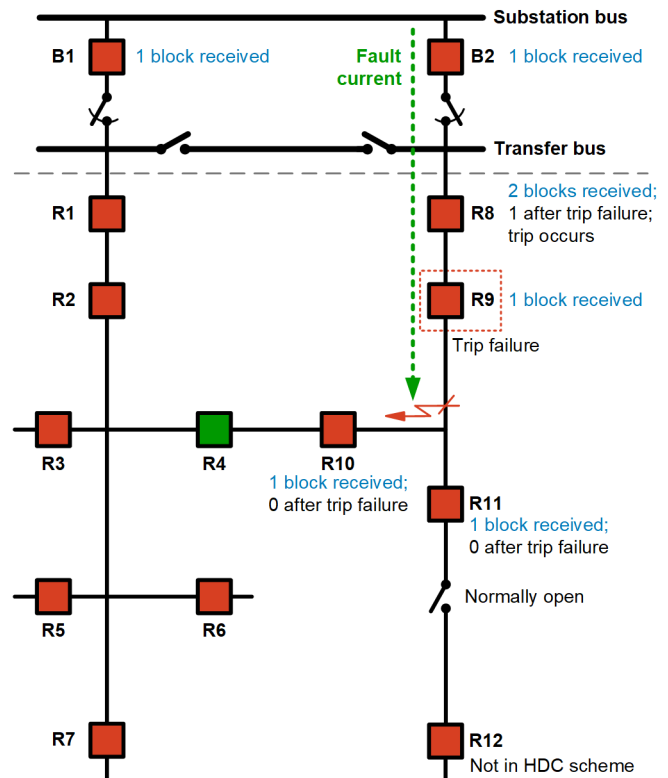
Substation bus

B1 1 block received

Fault current

B2 1 block received

Transfer bus

R1

R8 2 blocks received; 1 after trip failure; trip occurs

R2

R9 1 block received

Trip failure

R3

R4

R10 1 block received; 0 after trip failure

R11 1 block received; 0 after trip failure

Normally open

R5

R6

R7

R12 Not in HDC scheme